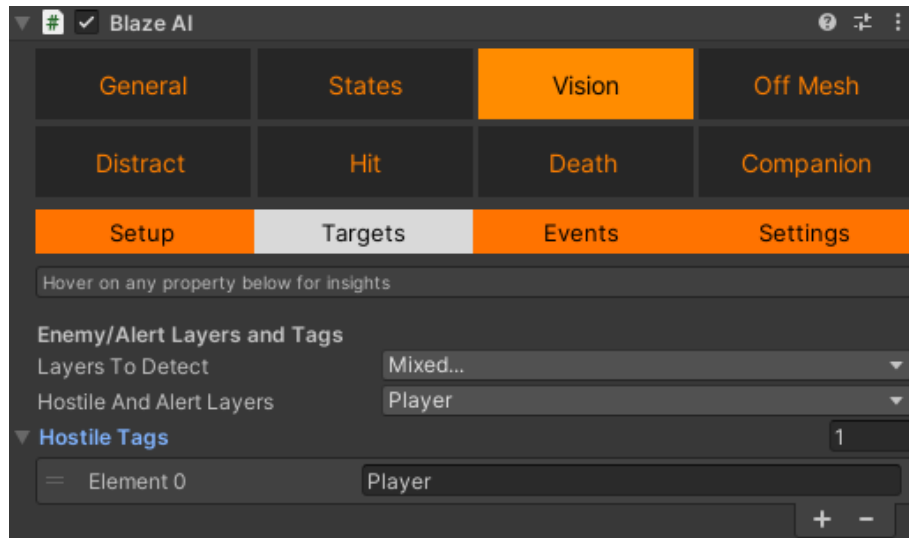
# Blaze AI

| General | States | Vision | Off Mesh |
|---|---|---|---|
| Distract | Hit | Death | Companion |

| Setup | Targets | Events | Settings |
|---|---|---|---|

Hover on any property below for insights

Enemy/Alert Layers and Tags

Layers To Detect Mixed...

Hostile And Alert Layers Player

Hostile Tags 1

Element 0 Player

+ −